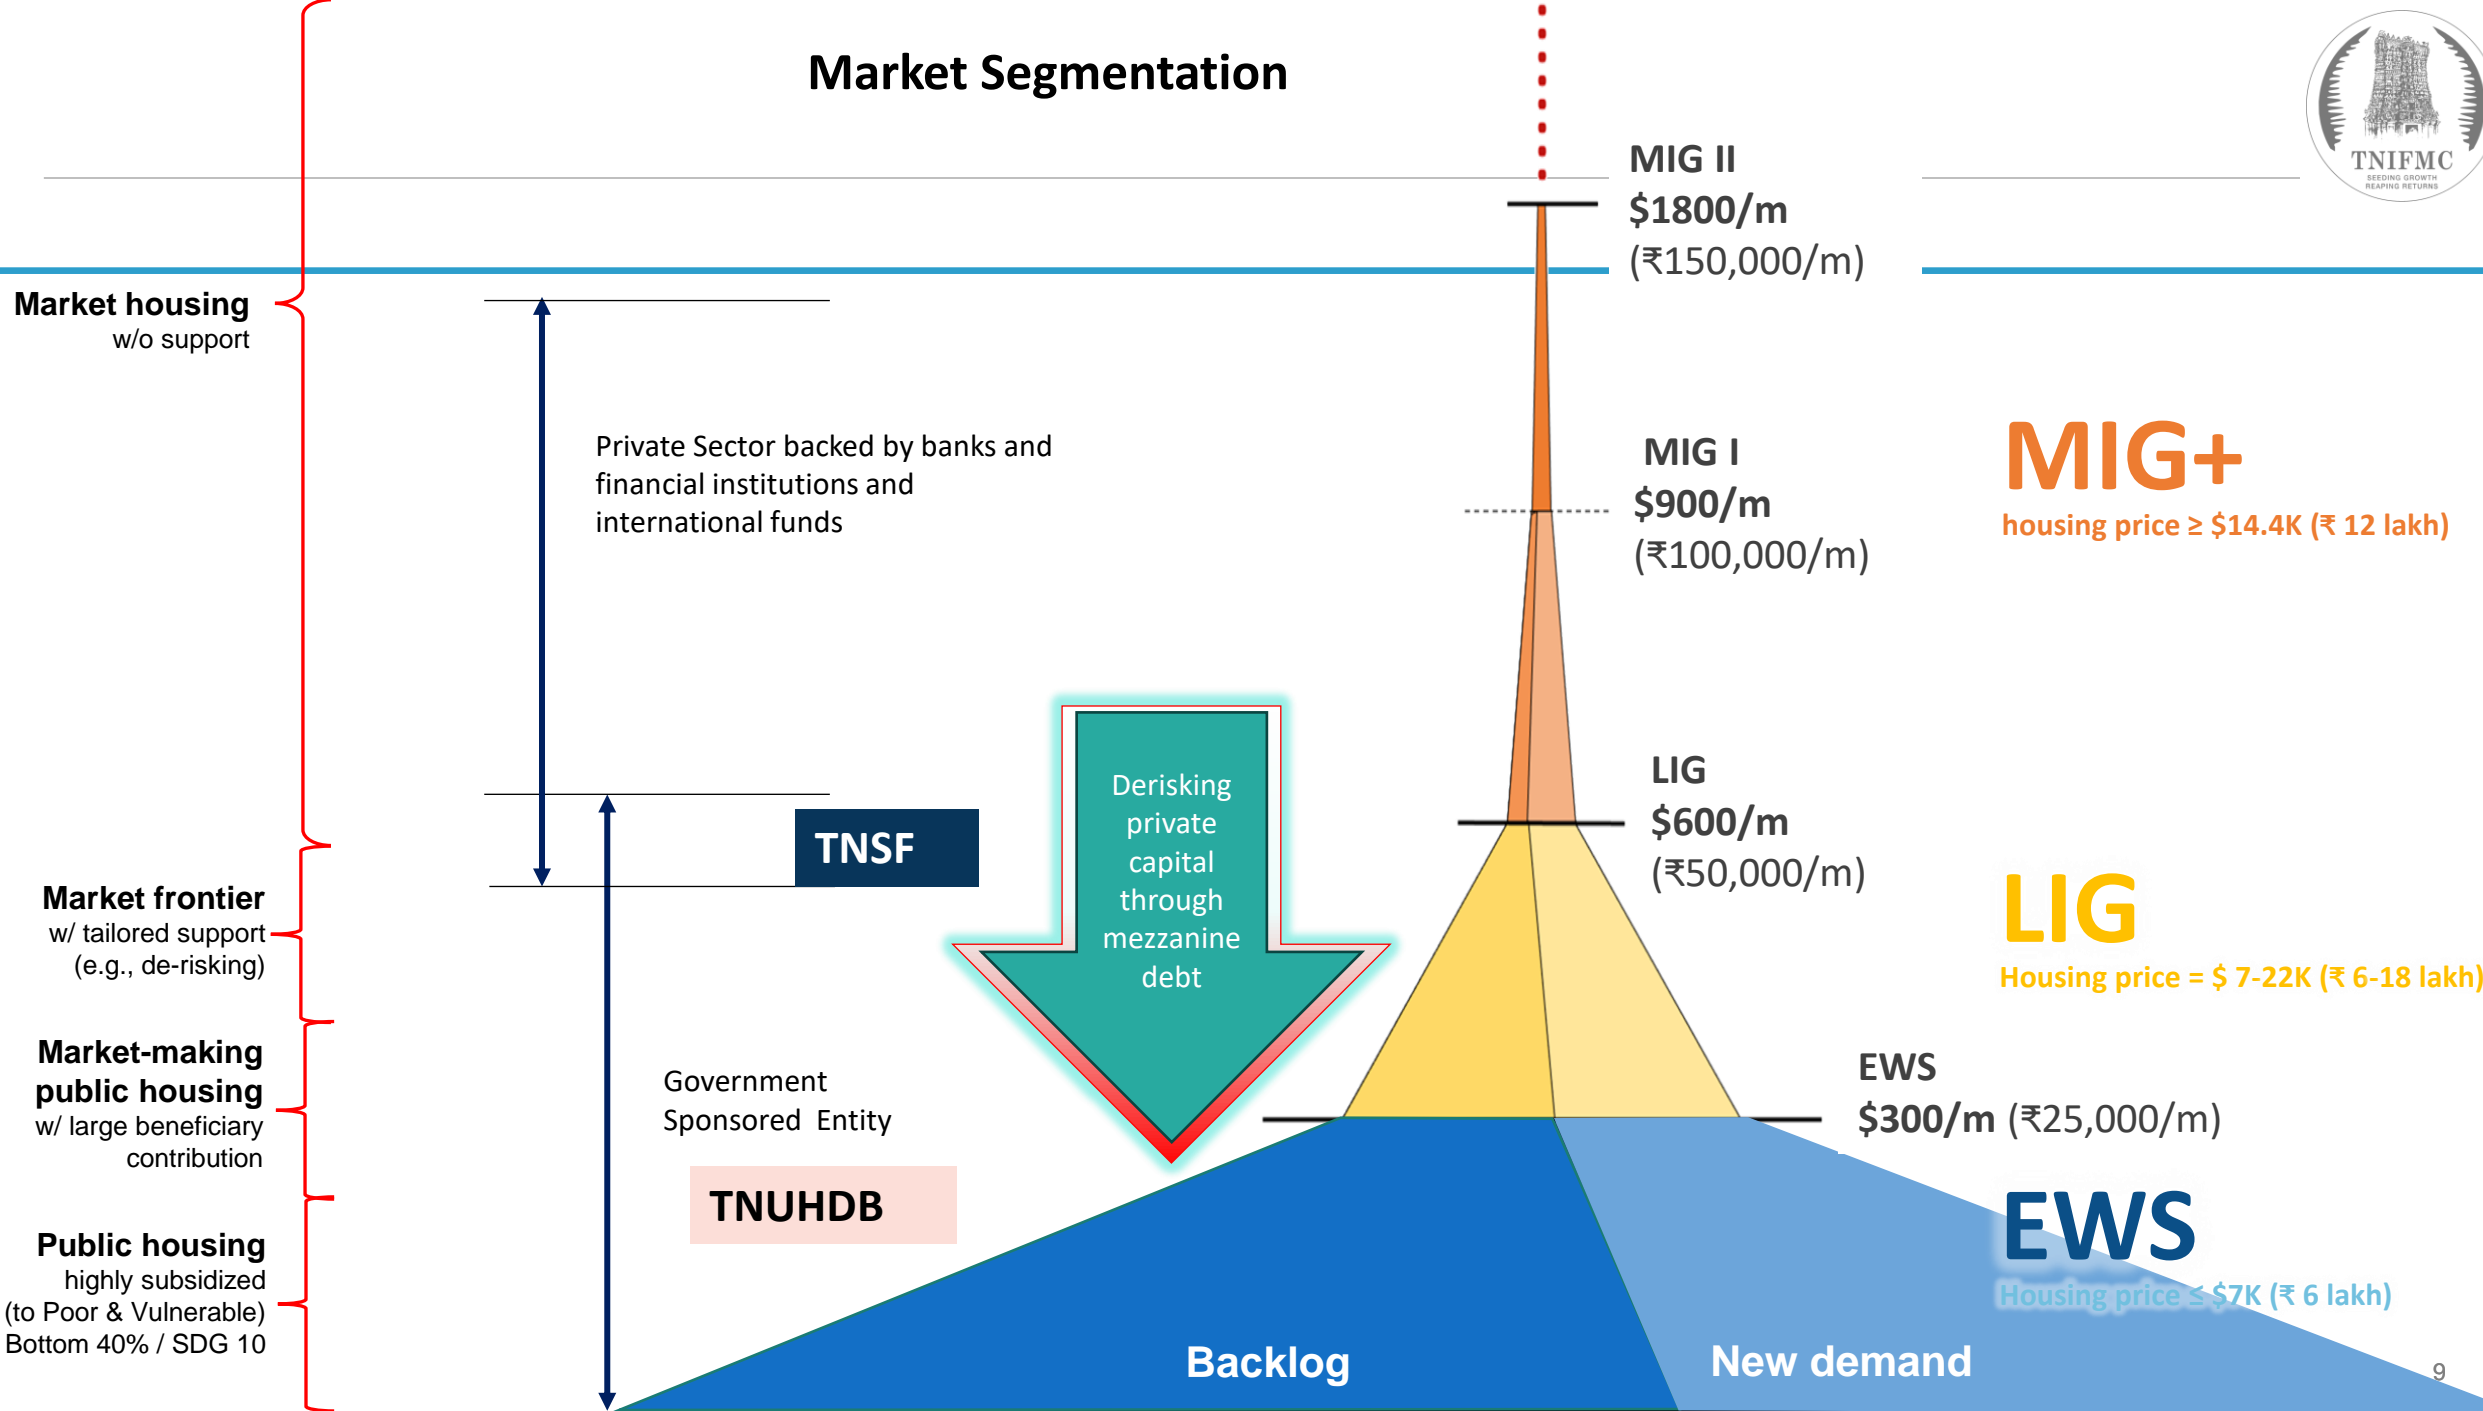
Market Segmentation

TNIFMC
SEEDING GROWTH REAPING RETURNS

Market housing
w/o support

Market frontier
w/ tailored support
(e.g., de-risking)

Market-making public housing
w/ large beneficiary contribution

Public housing
highly subsidized
(to Poor & Vulnerable)
Bottom 40% / SDG 10

Private Sector backed by banks and financial institutions and international funds

TNSF

Derisking private capital through mezzanine debt

Government Sponsored Entity

TNUHDB

MIG II
$1800/m
(₹150,000/m)

MIG I
$900/m
(₹100,000/m)

LIG
$600/m
(₹50,000/m)

EWS
$300/m (₹25,000/m)

MIG+
housing price ≥ $14.4K (₹ 12 lakh)

LIG
Housing price = $ 7-22K (₹ 6-18 lakh)

EWS
Housing price ≤ $7K (₹ 6 lakh)

Backlog

New demand

9